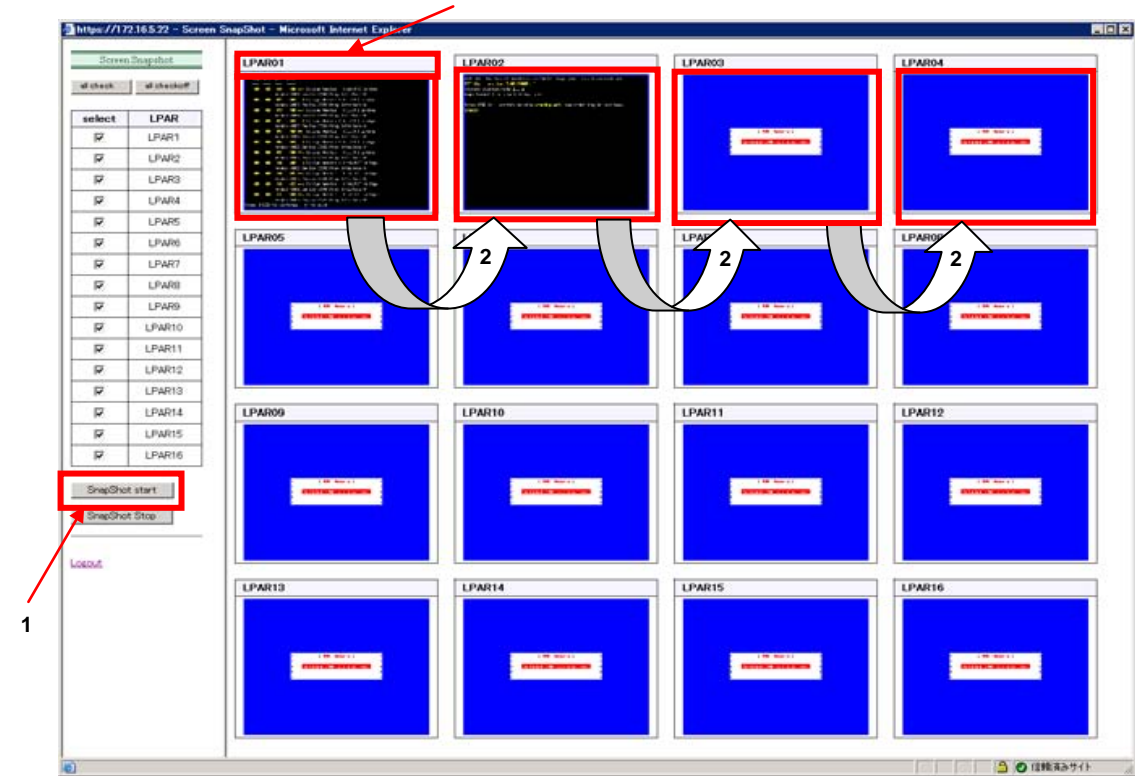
https://172.16.5.22 - Screen SnapShot - Microsoft Internet Explorer

Screen Snapshot

all check all checkoff

| select | LPAR |
|---|---|
| ☑ | LPAR1 |
| ☑ | LPAR2 |
| ☑ | LPAR3 |
| ☑ | LPAR4 |
| ☑ | LPAR5 |
| ☑ | LPAR6 |
| ☑ | LPAR7 |
| ☑ | LPAR8 |
| ☑ | LPAR9 |
| ☑ | LPAR10 |
| ☑ | LPAR11 |
| ☑ | LPAR12 |
| ☑ | LPAR13 |
| ☑ | LPAR14 |
| ☑ | LPAR15 |
| ☑ | LPAR16 |

SnapShot start

SnapShot Stop

Logout

1

LPAR01

LPAR02

LPAR03

LPAR04

LPAR05

2

LPAR

2

LPAR08

2

LPAR09

LPAR10

LPAR11

LPAR12

LPAR13

LPAR14

LPAR15

LPAR16

信頼済みサイト